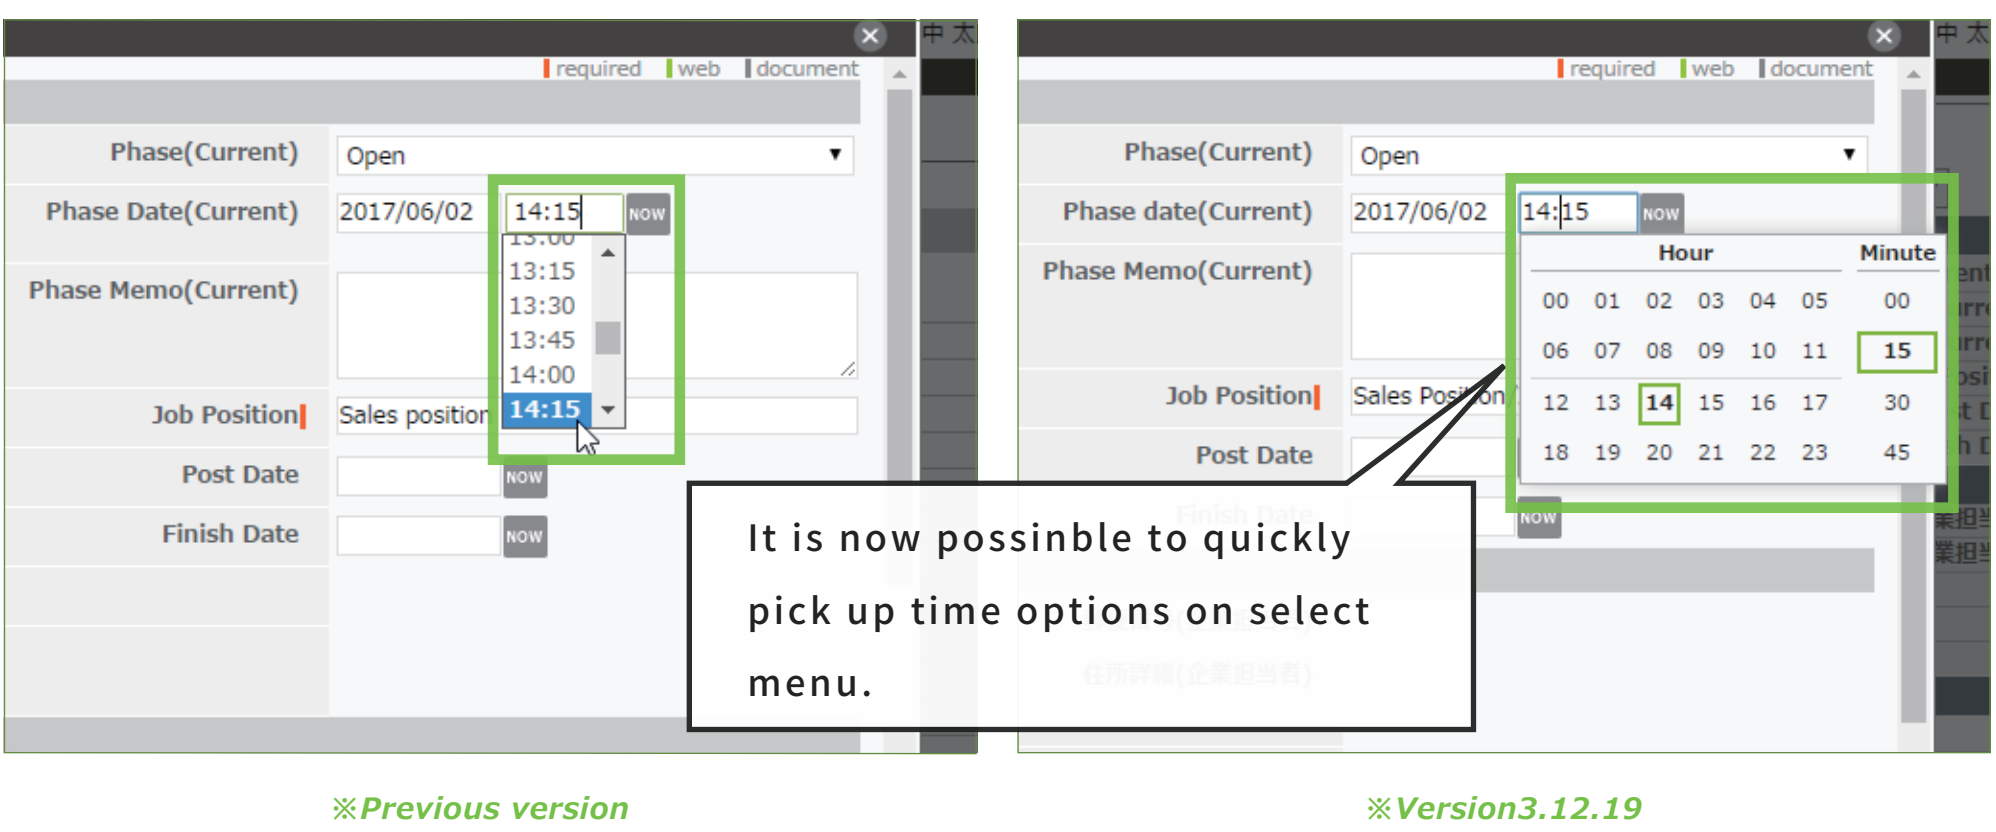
中 太

required web document

Phase(Current) Open

Phase Date(Current) 2017/06/02 14:15 NOW

13:00
13:15
13:30
13:45
14:00
14:15

Phase Memo(Current)

Job Position Sales position

Post Date NOW

Finish Date NOW

※Previous version

中 太

required web document

Phase(Current) Open

Phase date(Current) 2017/06/02 14:15 NOW

Phase Memo(Current)

Job Position Sales Position

Post Date

NOW

| Hour | | | | | | Minute |
|---|---|---|---|---|---|---|
| 00 | 01 | 02 | 03 | 04 | 05 | 00 |
| 06 | 07 | 08 | 09 | 10 | 11 | 15 |
| 12 | 13 | 14 | 15 | 16 | 17 | 30 |
| 18 | 19 | 20 | 21 | 22 | 23 | 45 |

It is now possinble to quickly pick up time options on select menu.

※Version3.12.19